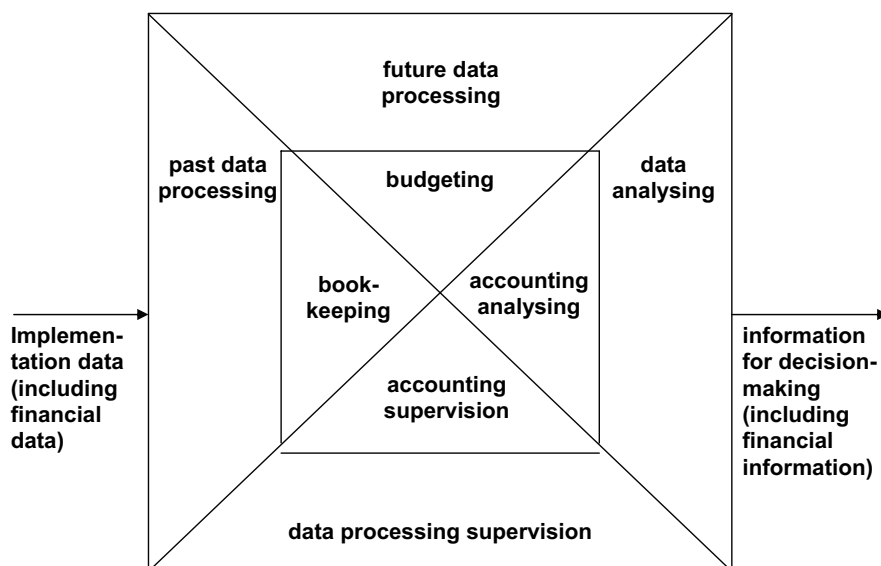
future data processing

past data processing

budgeting

data analysing

book-keeping

accounting analysing

Implementation data (including financial data)

accounting supervision

information for decision-making (including financial information)

data processing supervision